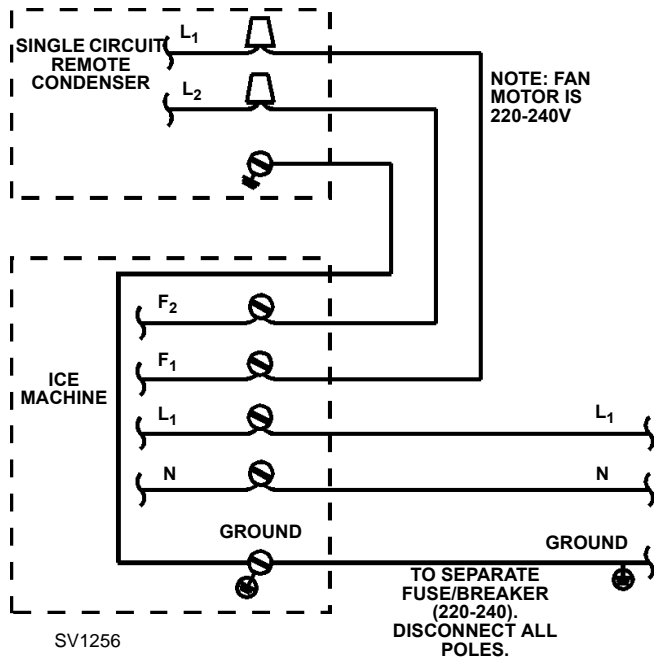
SINGLE CIRCUIT REMOTE CONDENSER

$L_1$

$L_2$

NOTE: FAN MOTOR IS 220-240V

ICE MACHINE

$F_2$

$F_1$

$L_1$

N

GROUND

$L_1$

N

GROUND

TO SEPARATE FUSE/BREAKER (220-240). DISCONNECT ALL POLES.

SV1256